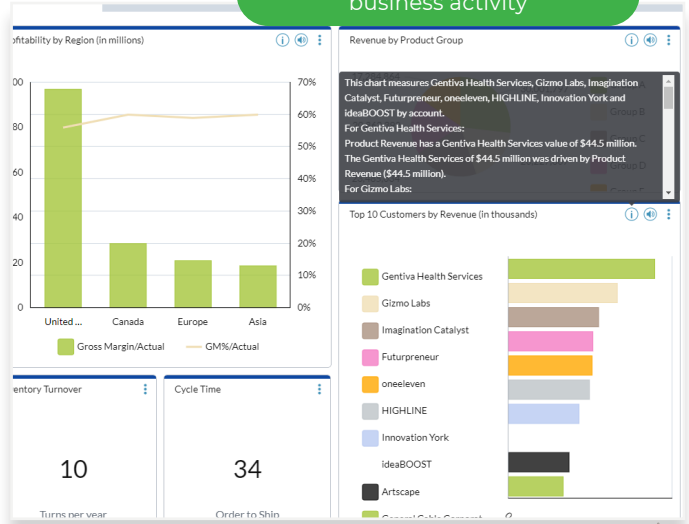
business activity

ofitability by Region (in millions)

00
80
60
40
20
0

70%
60%
50%
40%
30%
20%
10%
0%

United ...
Canada
Europe
Asia

Gross Margin/Actual
GM%/Actual

Revenue by Product Group

This chart measures Gentiva Health Services, Gizmo Labs, Imagination Catalyst, Futurpreneur, oneeleven, HIGHLINE, Innovation York and ideaBOOST by account.
For Gentiva Health Services:
Product Revenue has a Gentiva Health Services value of $44.5 million.
The Gentiva Health Services of $44.5 million was driven by Product Revenue ($44.5 million).
For Gizmo Labs:

Top 10 Customers by Revenue (in thousands)

Gentiva Health Services
Gizmo Labs
Imagination Catalyst
Futurpreneur
oneeleven
HIGHLINE
Innovation York
ideaBOOST
Artscape

ventory Turnover
10
Turns per year

Cycle Time
34
Order to Ship